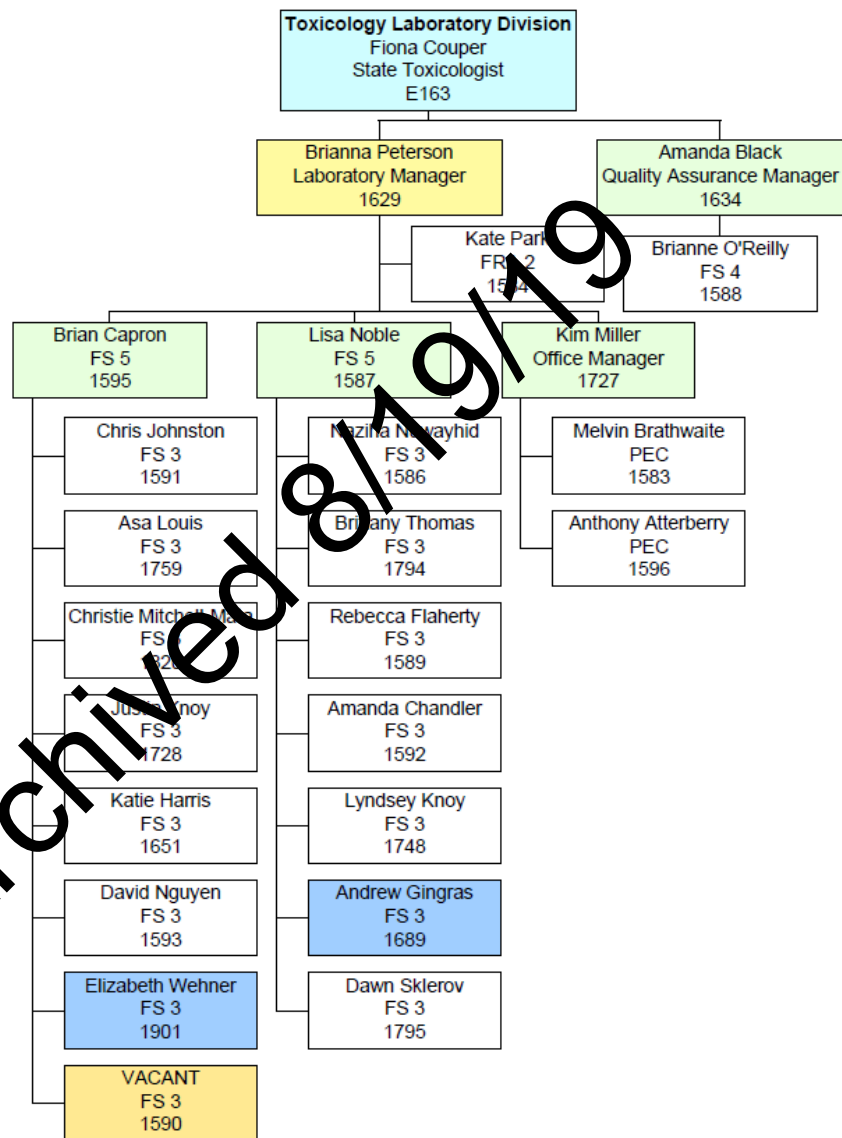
**Toxicology Laboratory Division**
Fiona Couper
State Toxicologist
E163

Brianna Peterson
Laboratory Manager
1629

Amanda Black
Quality Assurance Manager
1634

Kate Park
FR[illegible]2
15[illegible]4

Brianne O'Reilly
FS 4
1588

Brian Capron
FS 5
1595

Lisa Noble
FS 5
1587

Kim Miller
Office Manager
1727

Chris Johnston
FS 3
1591

Asa Louis
FS 3
1759

Christie Mitchell Ma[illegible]
FS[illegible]
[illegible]2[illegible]

Ju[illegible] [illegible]noy
FS 3
1728

Katie Harris
FS 3
1651

David Nguyen
FS 3
1593

Elizabeth Wehner
FS 3
1901

VACANT
FS 3
1590

Nazi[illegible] N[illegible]ayhid
FS 3
1586

Br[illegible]any Thomas
FS 3
1794

Rebecca Flaherty
FS 3
1589

Amanda Chandler
FS 3
1592

Lyndsey Knoy
FS 3
1748

Andrew Gingras
FS 3
1689

Dawn Sklerov
FS 3
1795

Melvin Brathwaite
PEC
1583

Anthony Atterberry
PEC
1596

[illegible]chived 8/19/19